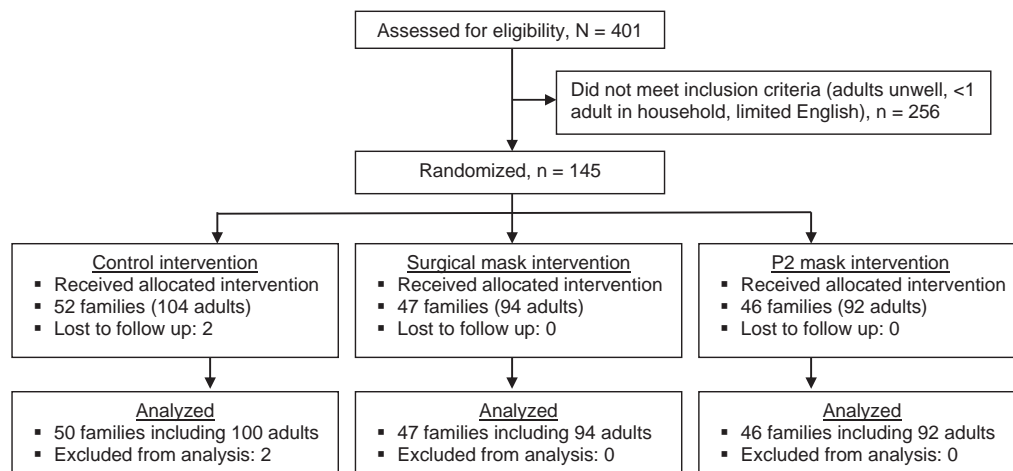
Assessed for eligibility, N = 401

Did not meet inclusion criteria (adults unwell, <1 adult in household, limited English), n = 256

Randomized, n = 145

Control intervention
▪ Received allocated intervention
▪ 52 families (104 adults)
▪ Lost to follow up: 2

Surgical mask intervention
▪ Received allocated intervention
▪ 47 families (94 adults)
▪ Lost to follow up: 0

P2 mask intervention
▪ Received allocated intervention
▪ 46 families (92 adults)
▪ Lost to follow up: 0

Analyzed
▪ 50 families including 100 adults
▪ Excluded from analysis: 2

Analyzed
▪ 47 families including 94 adults
▪ Excluded from analysis: 0

Analyzed
▪ 46 families including 92 adults
▪ Excluded from analysis: 0